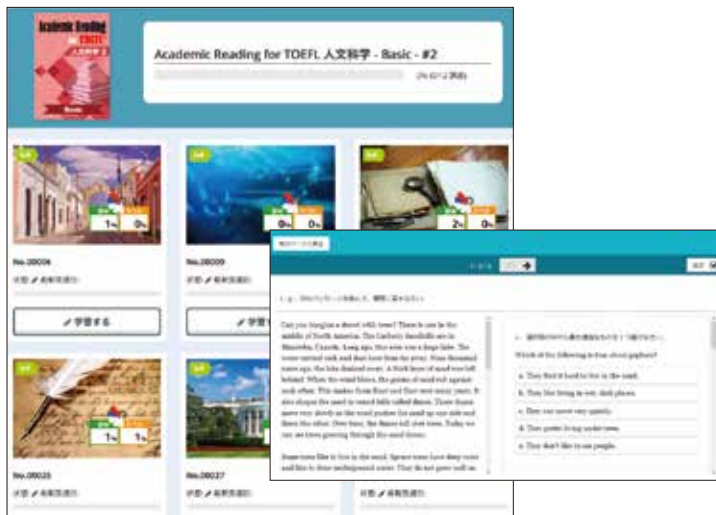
Academic Reading for TOEFL 人文科学 - Basic - #2

Academic Reading for TOEFL 人文科学 Basic

No.00006

✔ 学習する

No.00009

✔ 学習

No.00025

No.00027

Can you imagine a desert with trees? There is one in the middle of North America. The Carberry Sandhills are in Manitoba, Canada. Long ago, this area was a huge lake. The water carried rock and dust from the area. Some thousand years ago, the lake drained away. A thick layer of sand was left behind. When the wind blows, the grains of sand rub against each other. This makes them finer and finer over many years. It also shapes the sand in curved hills called dunes. These dunes move very slowly as the wind pushes the sand up one side and down the other. Over time, the dunes roll over trees. Today we can see trees growing through the sand dunes.

Some trees like to live in the sand. Spruce trees have deep roots and like to draw underground water. They do not grow well on

Which of the following is true about gophers?

a. They find it hard to live in the sand.

b. They like living in wet, dark places.

c. They can move very quietly.

d. They prefer living under trees.

e. They don't like to see people.